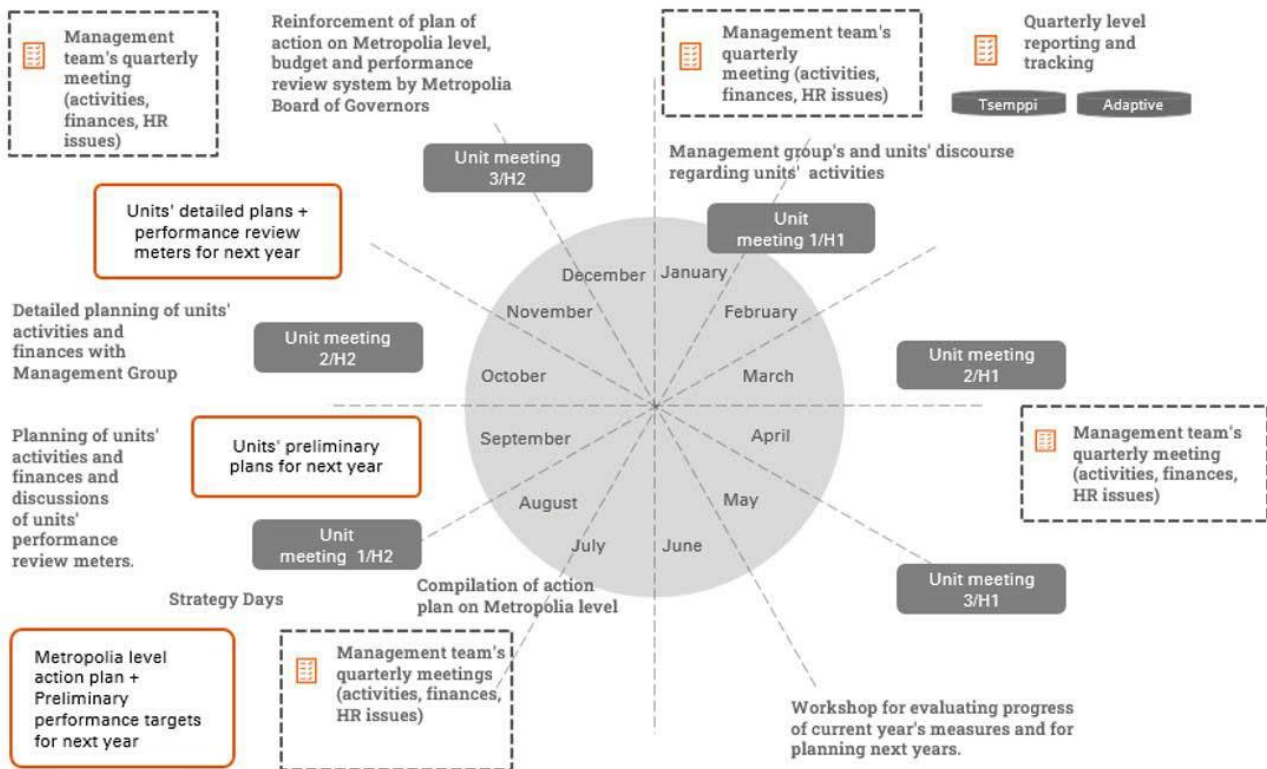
Management team's quarterly meeting (activities, finances, HR issues)

Reinforcement of plan of action on Metropolia level, budget and performance review system by Metropolia Board of Governors

Management team's quarterly meeting (activities, finances, HR issues)

Quarterly level reporting and tracking

Tsemppi

Adaptive

Unit meeting 3/H2

Management group's and units' discourse regarding units' activities

Units' detailed plans + performance review meters for next year

Unit meeting 1/H1

December

January

November

February

Detailed planning of units' activities and finances with Management Group

Unit meeting 2/H2

October

March

Unit meeting 2/H1

Planning of units' activities and finances and discussions of units' performance review meters.

Units' preliminary plans for next year

September

April

Management team's quarterly meeting (activities, finances, HR issues)

August

May

Unit meeting 1/H2

July

June

Unit meeting 3/H1

Strategy Days

Compilation of action plan on Metropolia level

Metropolia level action plan + Preliminary performance targets for next year

Management team's quarterly meetings (activities, finances, HR issues)

Workshop for evaluating progress of current year's measures and for planning next years.